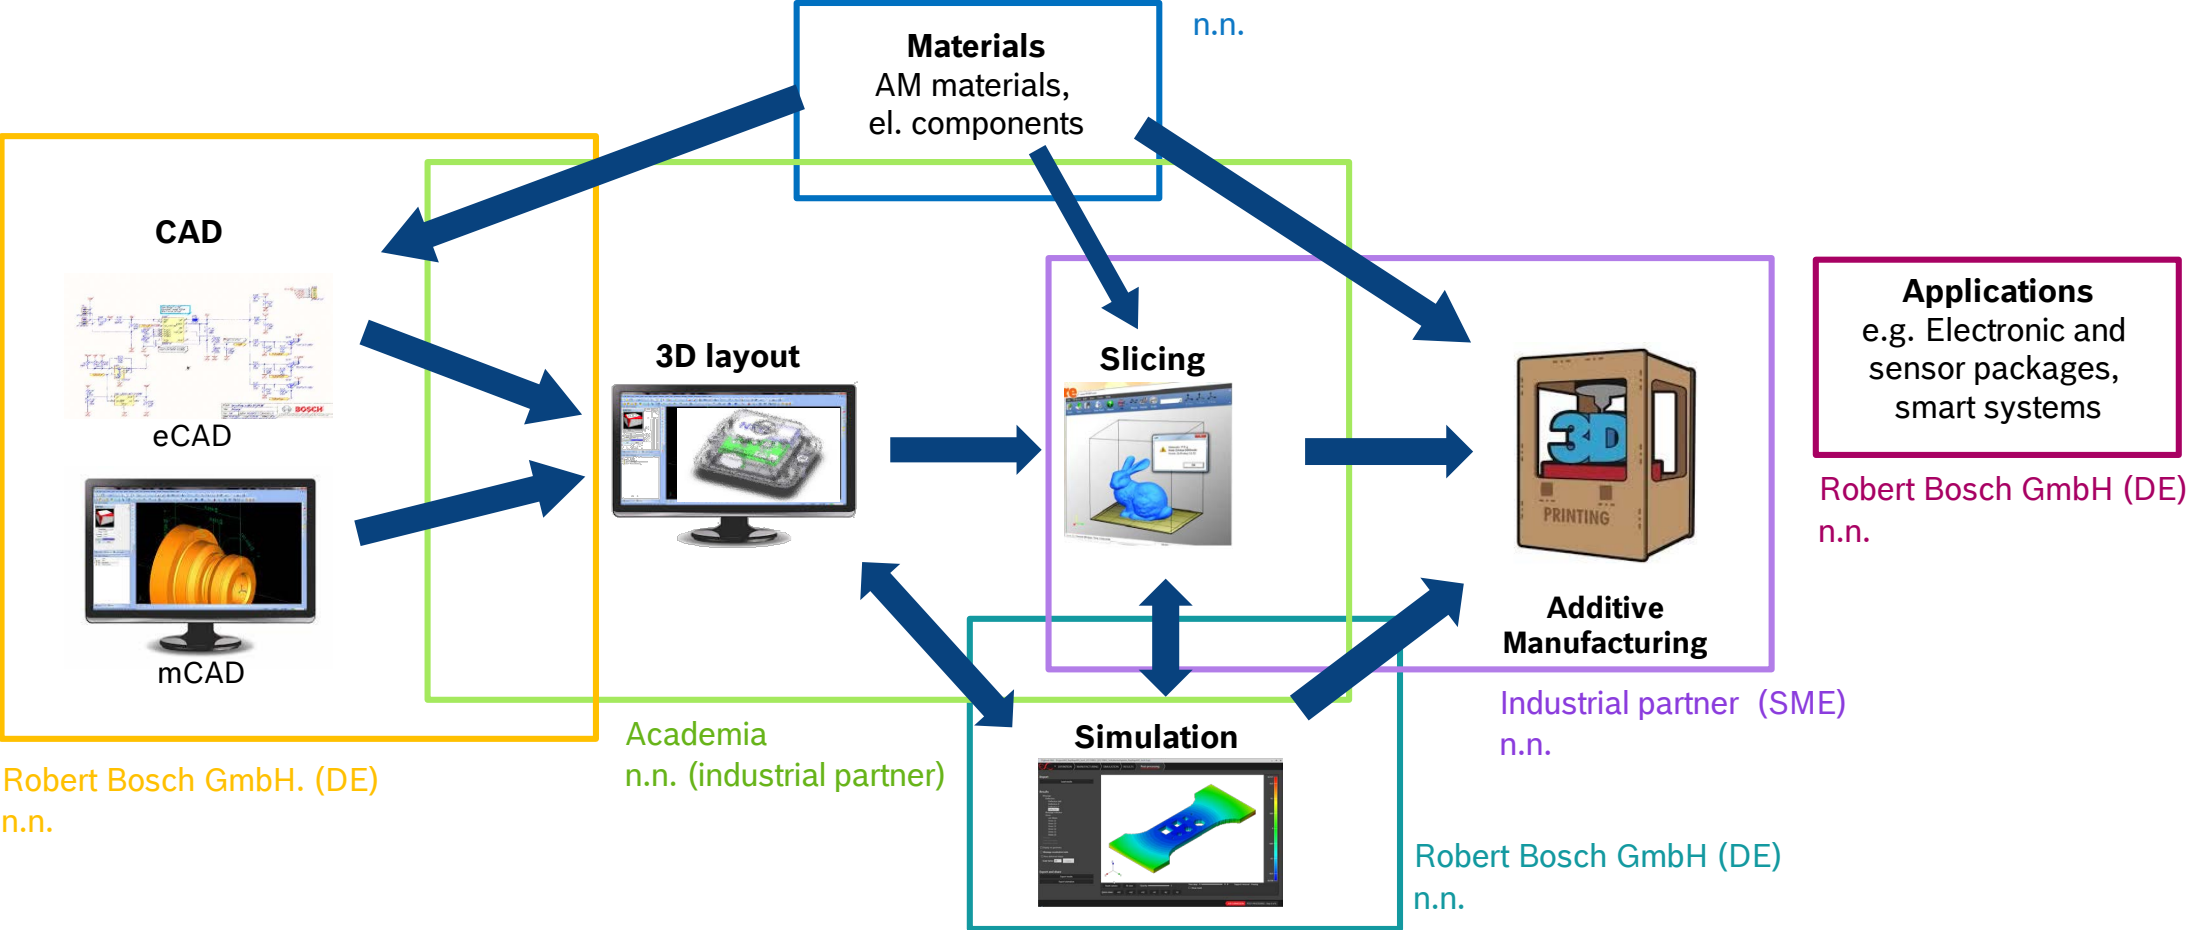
Materials
AM materials,
el. components

n.n.

CAD

eCAD

mCAD

3D layout

Slicing

3D

PRINTING

Additive Manufacturing

Applications
e.g. Electronic and sensor packages, smart systems

Robert Bosch GmbH (DE)
n.n.

Simulation

Robert Bosch GmbH. (DE)
n.n.

Academia
n.n. (industrial partner)

Industrial partner (SME)
n.n.

Robert Bosch GmbH (DE)
n.n.